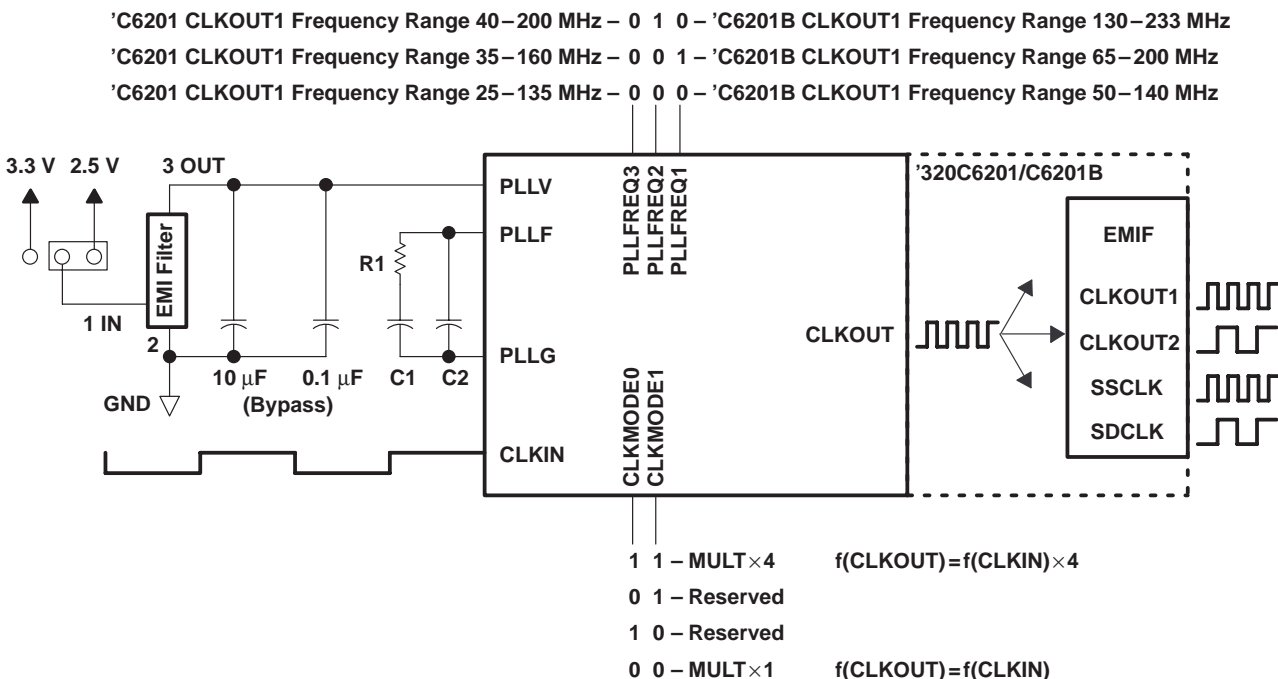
'C6201 CLKOUT1 Frequency Range 40 – 200 MHz – 0 1 0 – 'C6201B CLKOUT1 Frequency Range 130 – 233 MHz
'C6201 CLKOUT1 Frequency Range 35 – 160 MHz – 0 0 1 – 'C6201B CLKOUT1 Frequency Range 65 – 200 MHz
'C6201 CLKOUT1 Frequency Range 25 – 135 MHz – 0 0 0 – 'C6201B CLKOUT1 Frequency Range 50 – 140 MHz

3.3 V 2.5 V 3 OUT
EMI Filter
1 IN
2
GND
10 $\mu$F 0.1 $\mu$F
(Bypass)
R1
C1 C2
PLLV
PLLF
PLLG
CLKIN
PLLFREQ3
PLLFREQ2
PLLFREQ1
CLKMODE0
CLKMODE1
CLKOUT
'320C6201/C6201B
EMIF
CLKOUT1
CLKOUT2
SSCLK
SDCLK

1 1 – MULT$\times$4 f(CLKOUT) = f(CLKIN)$\times$4
0 1 – Reserved
1 0 – Reserved
0 0 – MULT$\times$1 f(CLKOUT) = f(CLKIN)